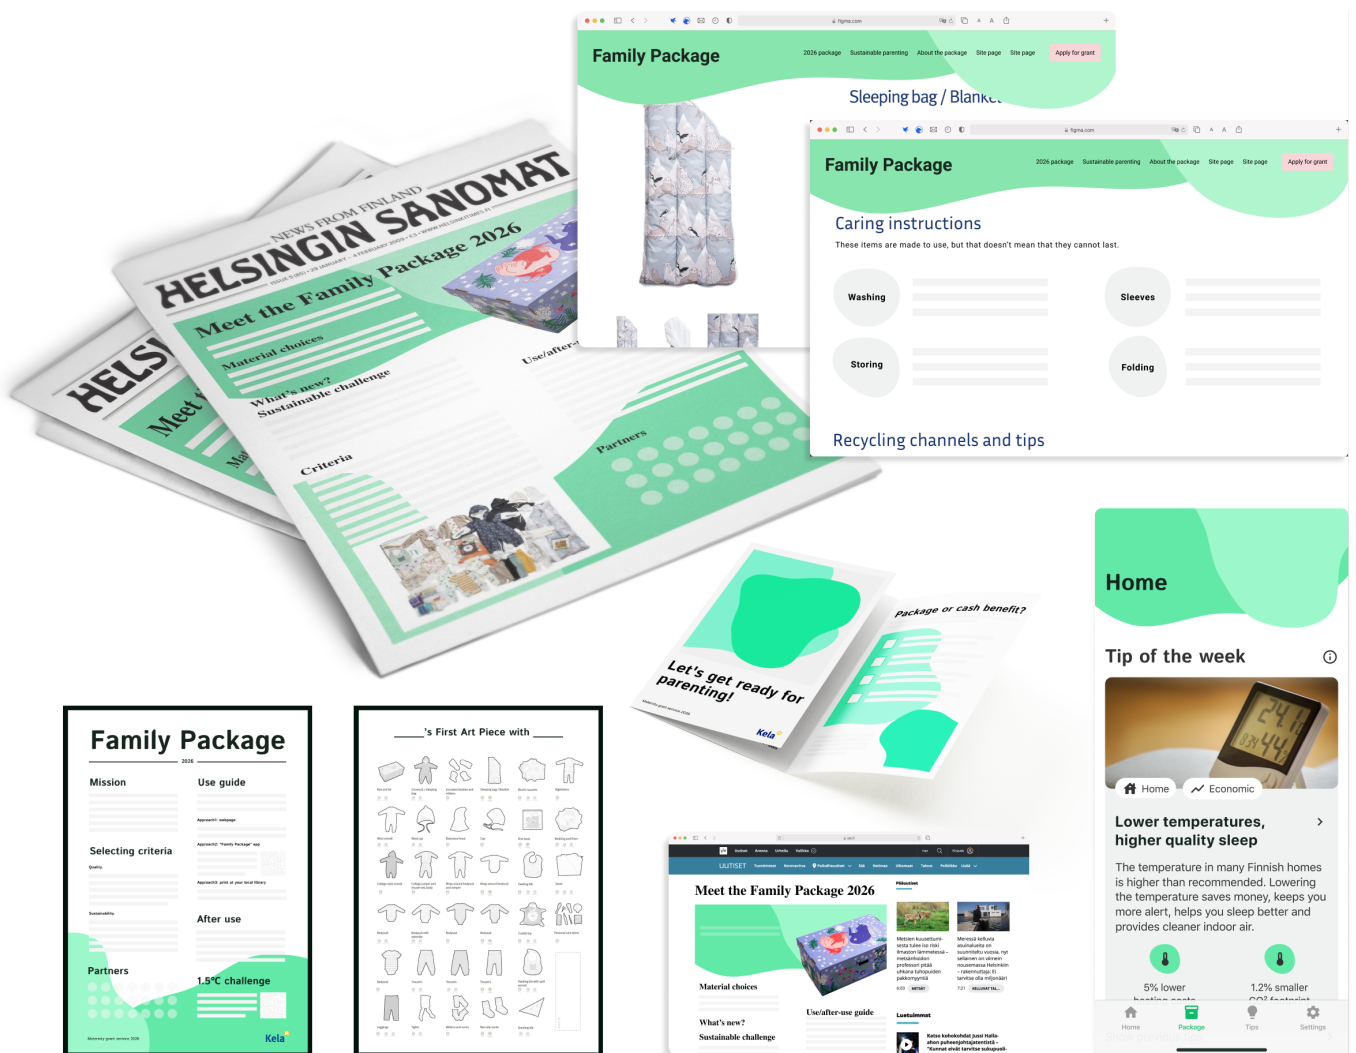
Family Package

2026 package Sustainable parenting About the package Site page Site page Apply for grant

Sleeping bag / Blank

Family Package

2026 package Sustainable parenting About the package Site page Site page Apply for grant

Caring instructions

These items are made to use, but that doesn't mean that they cannot last.

Washing

Sleeves

Storing

Folding

Recycling channels and tips

NEWS FROM FINLAND

HELSINGIN SANOMAT

Meet the Family Package 2026

Material choices

What's new?

Sustainable challenge

Use/after-use

Criteria

Partners

Package or cash benefit?

Let's get ready for parenting!

Kela

Home

Tip of the week

Home

Economic

Lower temperatures, higher quality sleep

The temperature in many Finnish homes is higher than recommended. Lowering the temperature saves money, keeps you more alert, helps you sleep better and provides cleaner indoor air.

5% lower

1.2% smaller

Home Package Tips Settings

Family Package

2026

Mission

Use guide

Selecting criteria

After use

Partners

1.5°C challenge

Kela

___'s First Art Piece with ___

UUTISET

Meet the Family Package 2026

Material choices

What's new?

Sustainable challenge

Use/after-use guide